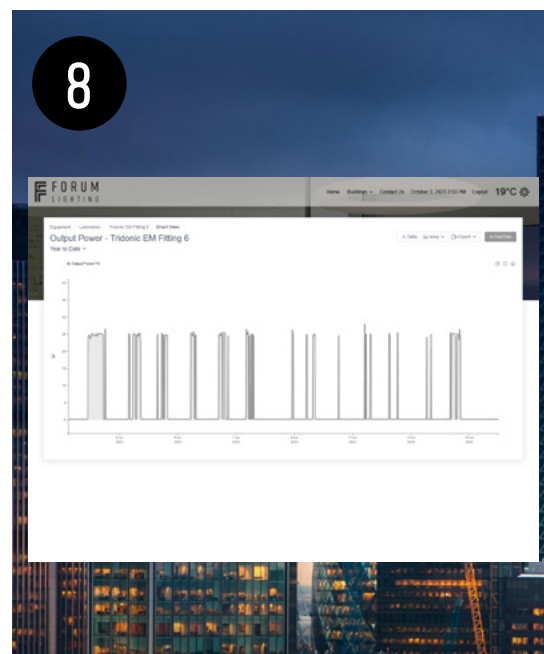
8

FORUM LIGHTING

Home Buildings Contact Us October 3, 2023 3:53 PM Logout 19°C

Equipment / Luminaires / Tridonic EM Fitting 6 / Chart View

Output Power - Tridonic EM Fitting 6

Year to Date

Output Power (%)